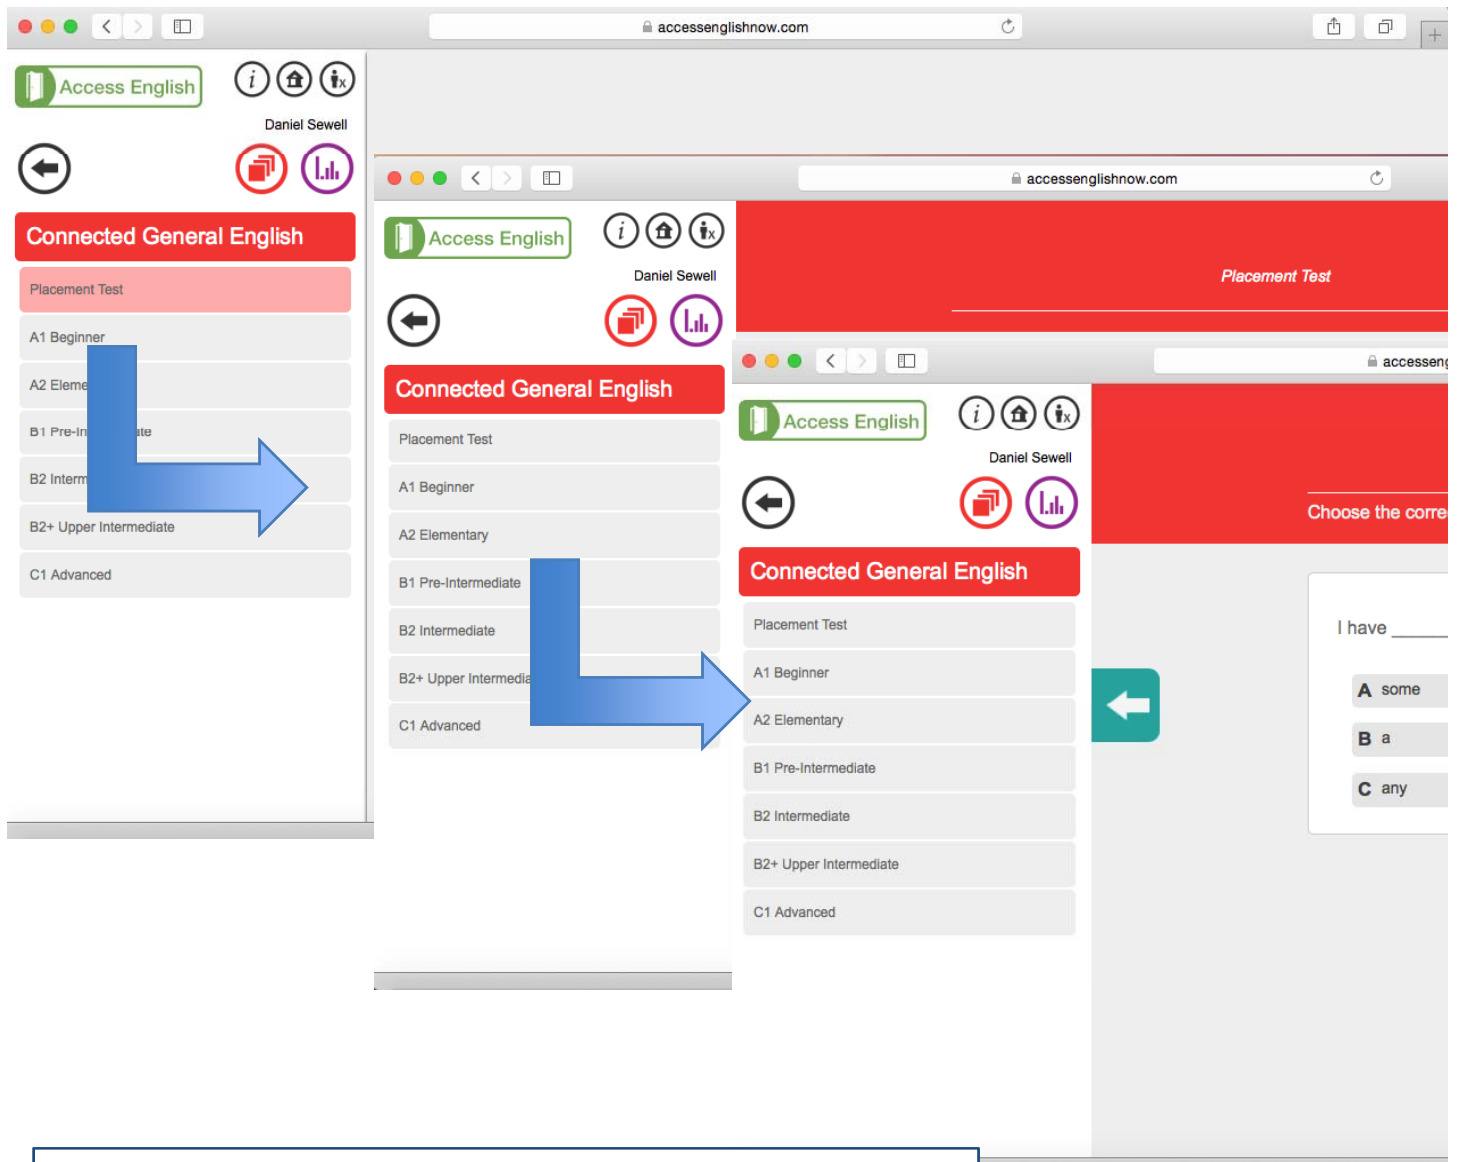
accessenglishnow.com

Access English

Daniel Sewell

Connected General English

Placement Test

A1 Beginner

A2 Eleme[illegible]

B1 Pre-In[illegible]te

B2 Interm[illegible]

B2+ Upper Intermediate

C1 Advanced

accessenglishnow.com

Access English

Daniel Sewell

Connected General English

Placement Test

A1 Beginner

A2 Elementary

B1 Pre-Intermediate

B2 Intermediate

B2+ Upper Intermedia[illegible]

C1 Advanced

Placement Test

accesseng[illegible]

Access English

Daniel Sewell

Connected General English

Placement Test

A1 Beginner

A2 Elementary

B1 Pre-Intermediate

B2 Intermediate

B2+ Upper Intermediate

C1 Advanced

Choose the corre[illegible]

I have ______

A some

B a

C any